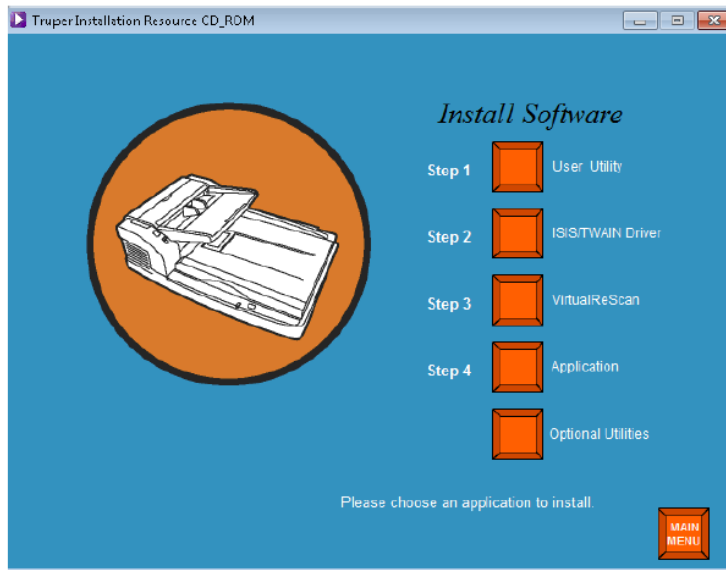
Truper Installation Resource CD_ROM

Install Software

Step 1 User Utility

Step 2 ISIS/TWAIN Driver

Step 3 VirtualReScan

Step 4 Application

Optional Utilities

Please choose an application to install.

MAIN MENU